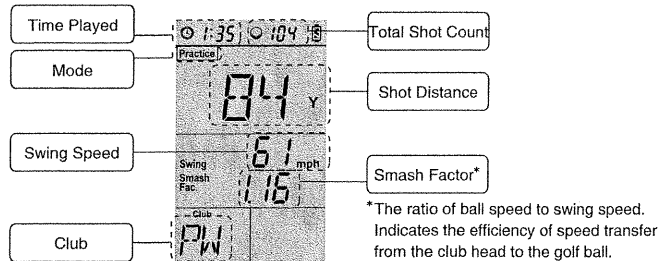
Time Played

Mode

Swing Speed

Club

1:35 104

Practice

84 Y

Swing 61 mph
Smash Fac 1.16

Club
PW

Total Shot Count

Shot Distance

Smash Factor*

*The ratio of ball speed to swing speed. Indicates the efficiency of speed transfer from the club head to the golf ball.